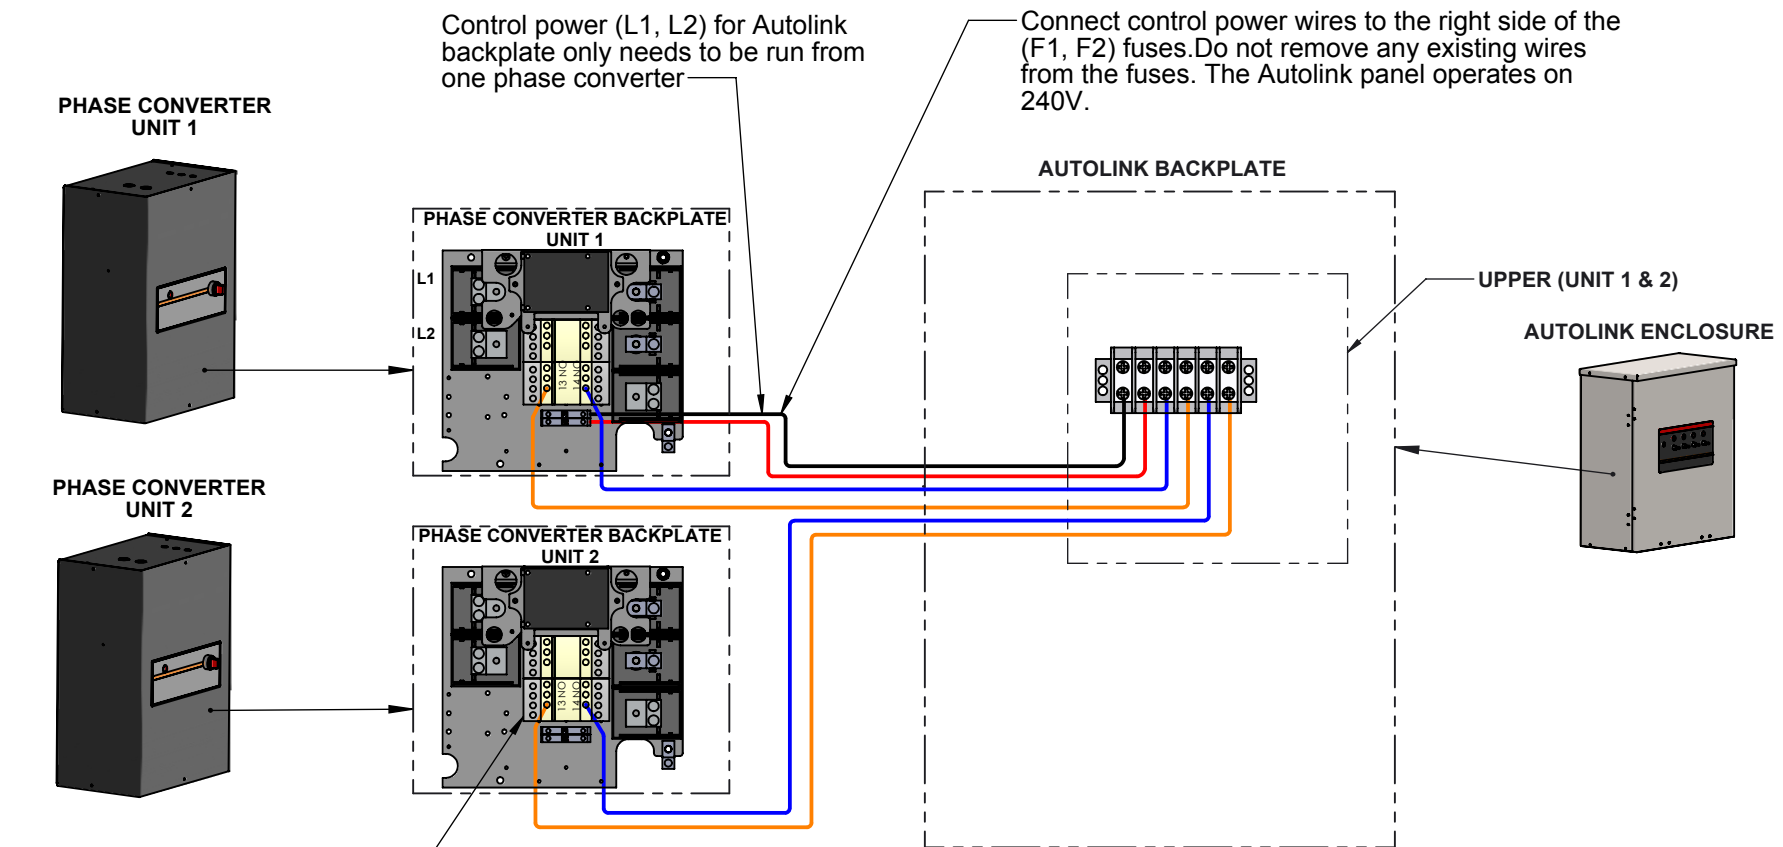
Control power (L1, L2) for Autolink backplate only needs to be run from one phase converter

Connect control power wires to the right side of the (F1, F2) fuses.Do not remove any existing wires from the fuses. The Autolink panel operates on 240V.

PHASE CONVERTER
UNIT 1

AUTOLINK BACKPLATE

PHASE CONVERTER BACKPLATE
UNIT 1

L1

L2

13 NO
14 NO

UPPER (UNIT 1 & 2)

AUTOLINK ENCLOSURE

PHASE CONVERTER
UNIT 2

PHASE CONVERTER BACKPLATE
UNIT 2

13 NO
14 NO